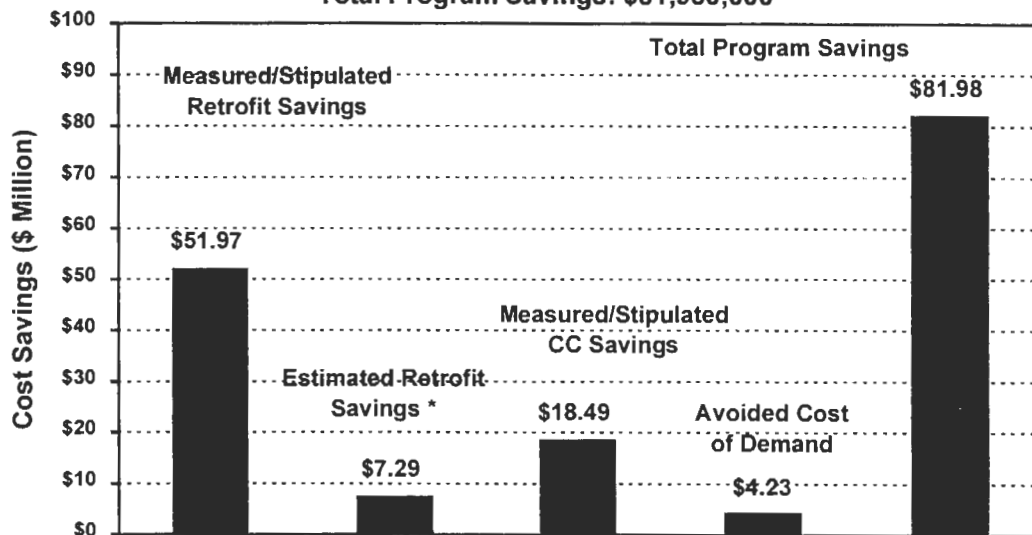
Total Program Savings: $81,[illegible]

$100
$90
$80
$70
$60
$50
$40
$30
$20
$10
$0

Cost Savings ($ Million)

Measured/Stipulated Retrofit Savings
$51.97

Estimated Retrofit Savings *
$7.29

Measured/Stipulated CC Savings
$18.49

Avoided Cost of Demand
$4.23

Total Program Savings
$81.98